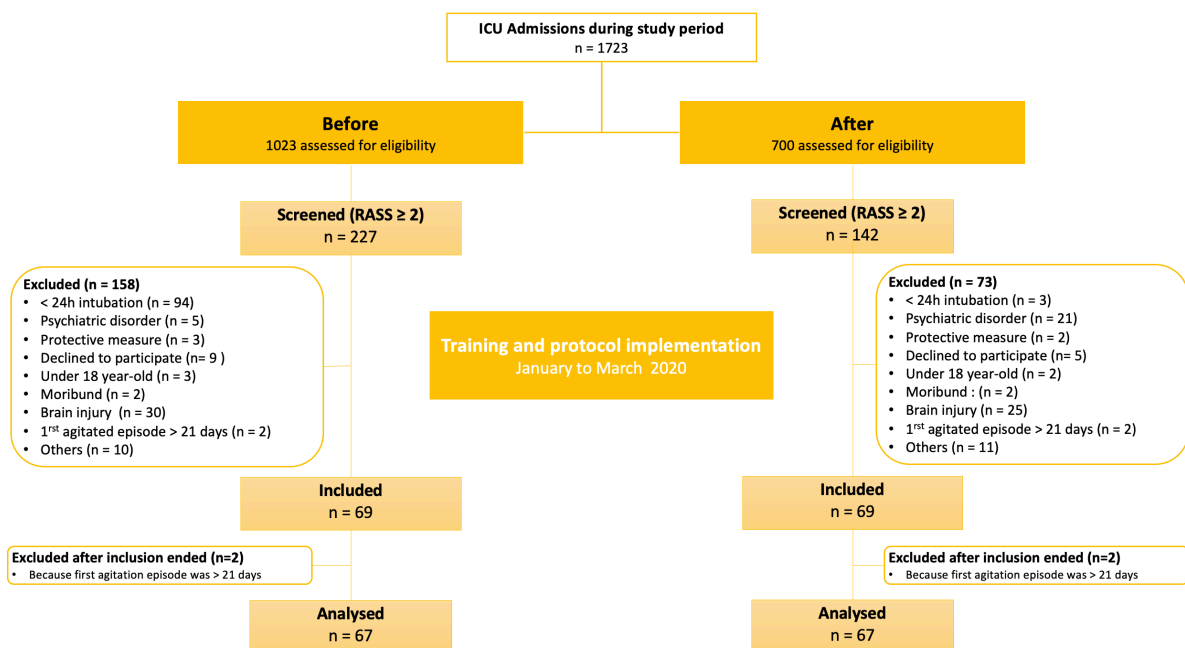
ICU Admissions during study period
n = 1723

Before
1023 assessed for eligibility

After
700 assessed for eligibility

Screened (RASS ≥ 2)
n = 227

Screened (RASS ≥ 2)
n = 142

Excluded (n = 158)
• < 24h intubation (n = 94)
• Psychiatric disorder (n = 5)
• Protective measure (n = 3)
• Declined to participate (n = 9 )
• Under 18 year-old (n = 3)
• Moribund (n = 2)
• Brain injury (n = 30)
• 1$^{rst}$ agitated episode > 21 days (n = 2)
• Others (n = 10)

Training and protocol implementation
January to March 2020

Excluded (n = 73)
• < 24h intubation (n = 3)
• Psychiatric disorder (n = 21)
• Protective measure (n = 2)
• Declined to participate (n= 5)
• Under 18 year-old (n = 2)
• Moribund : (n = 2)
• Brain injury (n = 25)
• 1$^{rst}$ agitated episode > 21 days (n = 2)
• Others (n = 11)

Included
n = 69

Included
n = 69

Excluded after inclusion ended (n=2)
• Because first agitation episode was > 21 days

Excluded after inclusion ended (n=2)
• Because first agitation episode was > 21 days

Analysed
n = 67

Analysed
n = 67